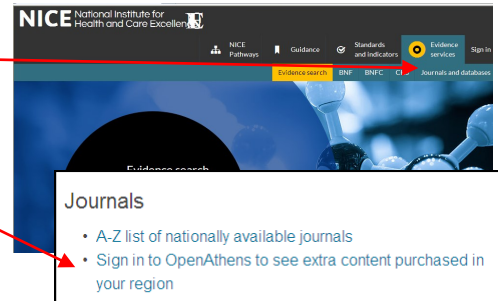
NICE National Institute for Health and Care Excellence

NICE Pathways
Guidance
Standards and indicators
Evidence services
Sign in

Evidence search
BNF
BNFC
CKS
Journals and databases

Evidence search

Journals

- A-Z list of nationally available journals
- Sign in to OpenAthens to see extra content purchased in your region